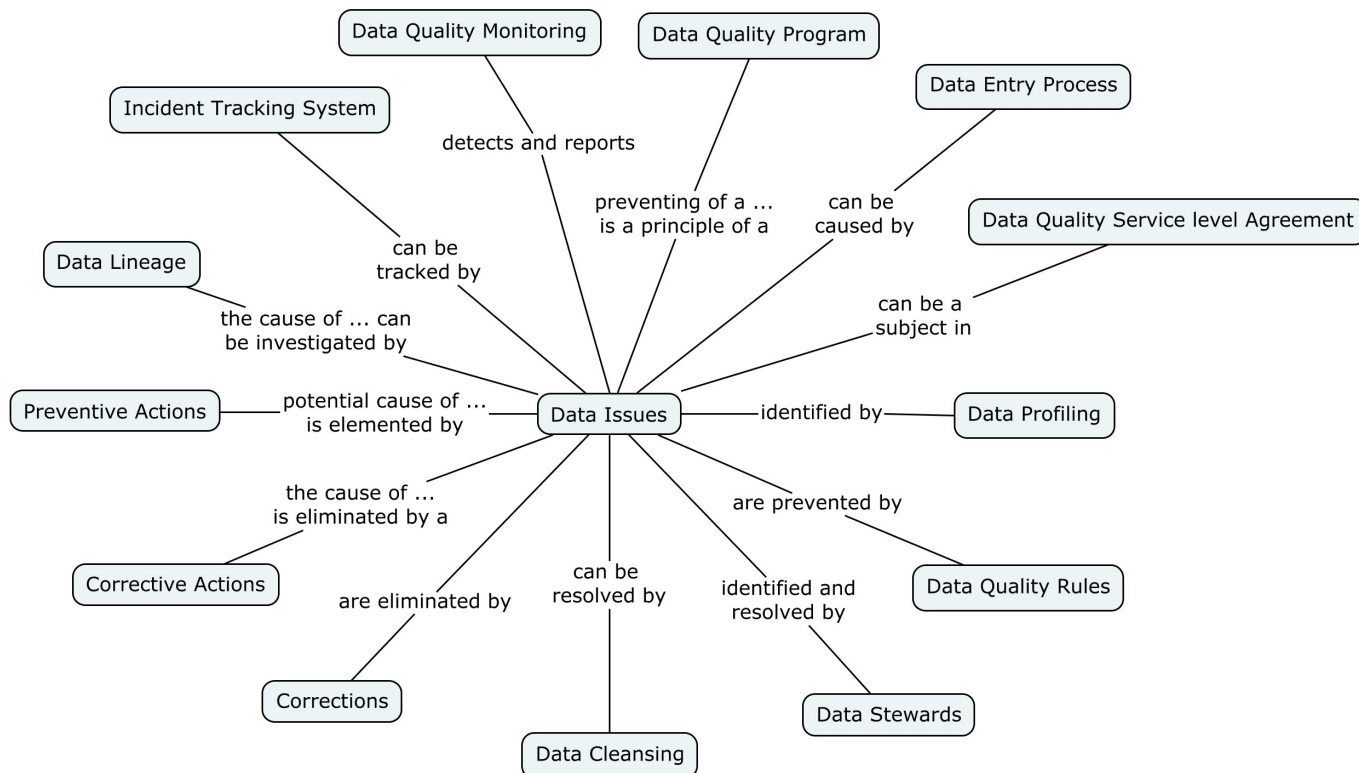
Data Quality Monitoring

Data Quality Program

Data Entry Process

Incident Tracking System

detects and reports

preventing of a ... is a principle of a

can be caused by

Data Quality Service level Agreement

can be tracked by

Data Lineage

can be a subject in

the cause of ... can be investigated by

Preventive Actions

potential cause of ... is elemented by

Data Issues

identified by

Data Profiling

the cause of ... is eliminated by a

are prevented by

Corrective Actions

are eliminated by

can be resolved by

identified and resolved by

Data Quality Rules

Corrections

Data Stewards

Data Cleansing